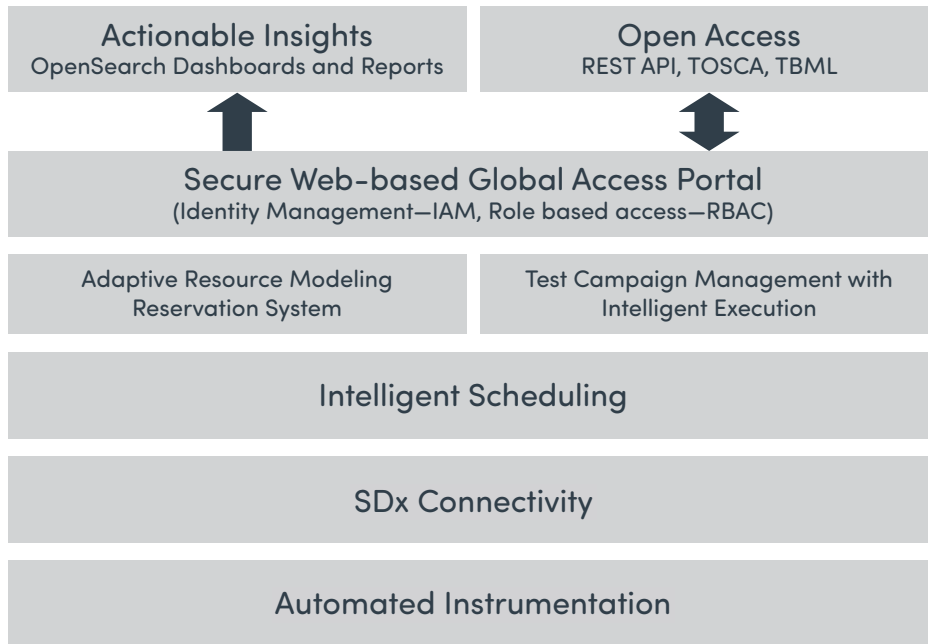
Actionable Insights
OpenSearch Dashboards and Reports

Open Access
REST API, TOSCA, TBML

Secure Web-based Global Access Portal
(Identity Management—IAM, Role based access—RBAC)

Adaptive Resource Modeling Reservation System

Test Campaign Management with Intelligent Execution

Intelligent Scheduling

SDx Connectivity

Automated Instrumentation